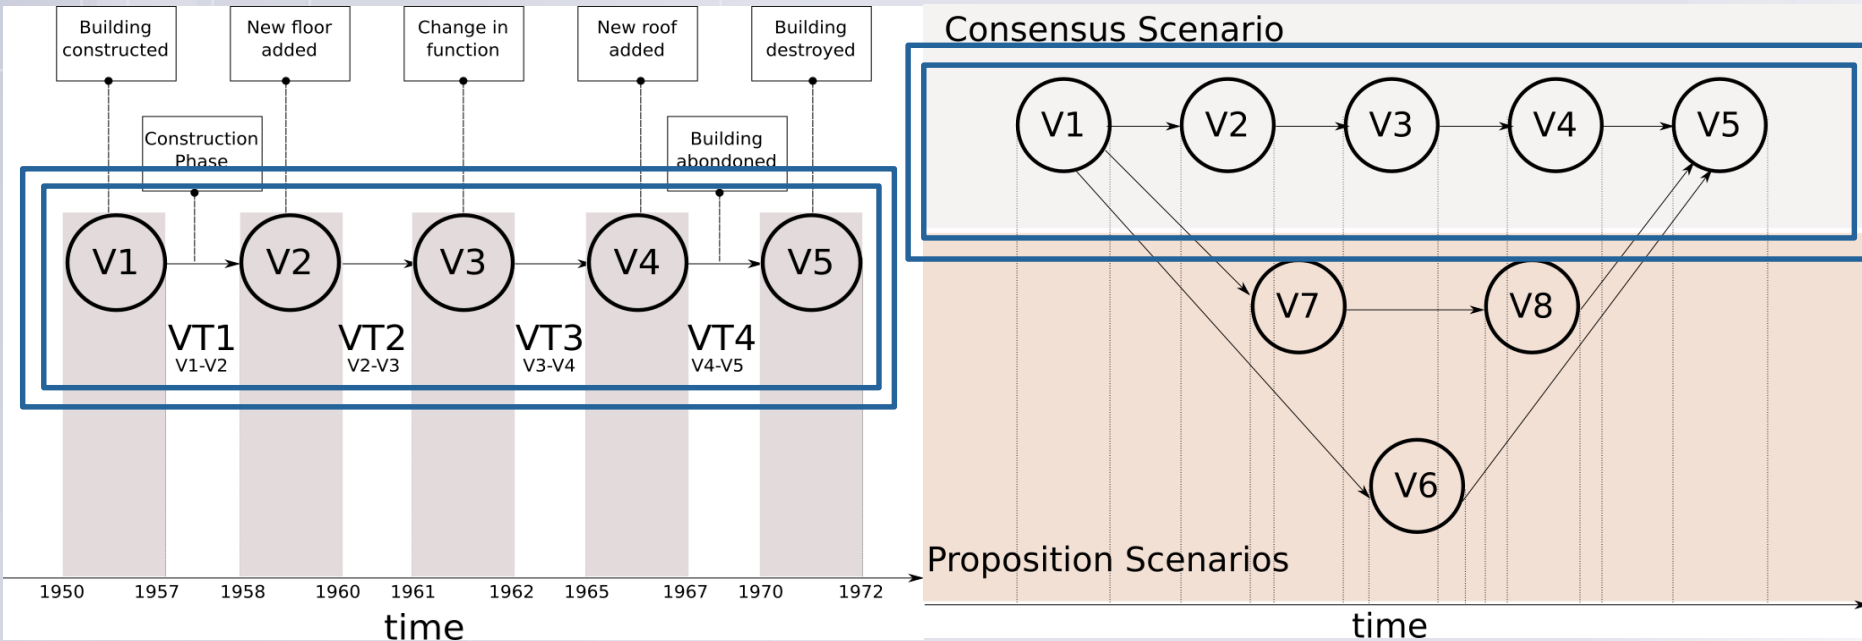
Building constructed

New floor added

Change in function

New roof added

Building destroyed

Construction Phase

Building abondoned

V1

V2

V3

V4

V5

VT1
V1-V2

VT2
V2-V3

VT3
V3-V4

VT4
V4-V5

1950 1957 1958 1960 1961 1962 1965 1967 1970 1972

time

Consensus Scenario

V1

V2

V3

V4

V5

V7

V8

V6

Proposition Scenarios

time